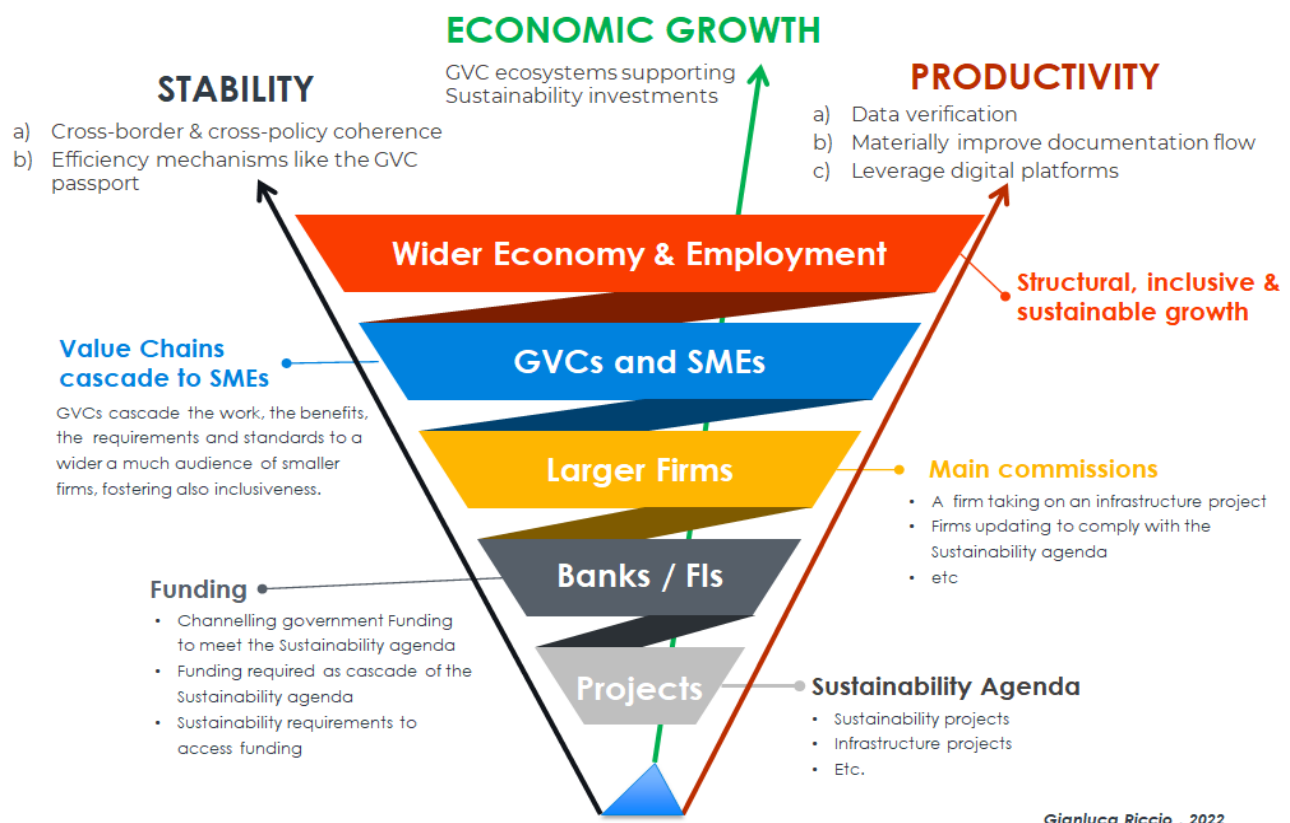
ECONOMIC GROWTH

GVC ecosystems supporting Sustainability investments

STABILITY

a) Cross-border & cross-policy coherence
b) Efficiency mechanisms like the GVC passport

PRODUCTIVITY

a) Data verification
b) Materially improve documentation flow
c) Leverage digital platforms

Wider Economy & Employment

Structural, inclusive & sustainable growth

Value Chains cascade to SMEs

GVCs cascade the work, the benefits, the requirements and standards to a wider a much audience of smaller firms, fostering also inclusiveness.

GVCs and SMEs

Larger Firms

Main commissions

• A firm taking on an infrastructure project
• Firms updating to comply with the Sustainability agenda
• etc

Funding

• Channelling government Funding to meet the Sustainability agenda
• Funding required as cascade of the Sustainability agenda
• Sustainability requirements to access funding

Banks / FIs

Projects

Sustainability Agenda

• Sustainability projects
• Infrastructure projects
• Etc.

Gianluca Riccio, 2022